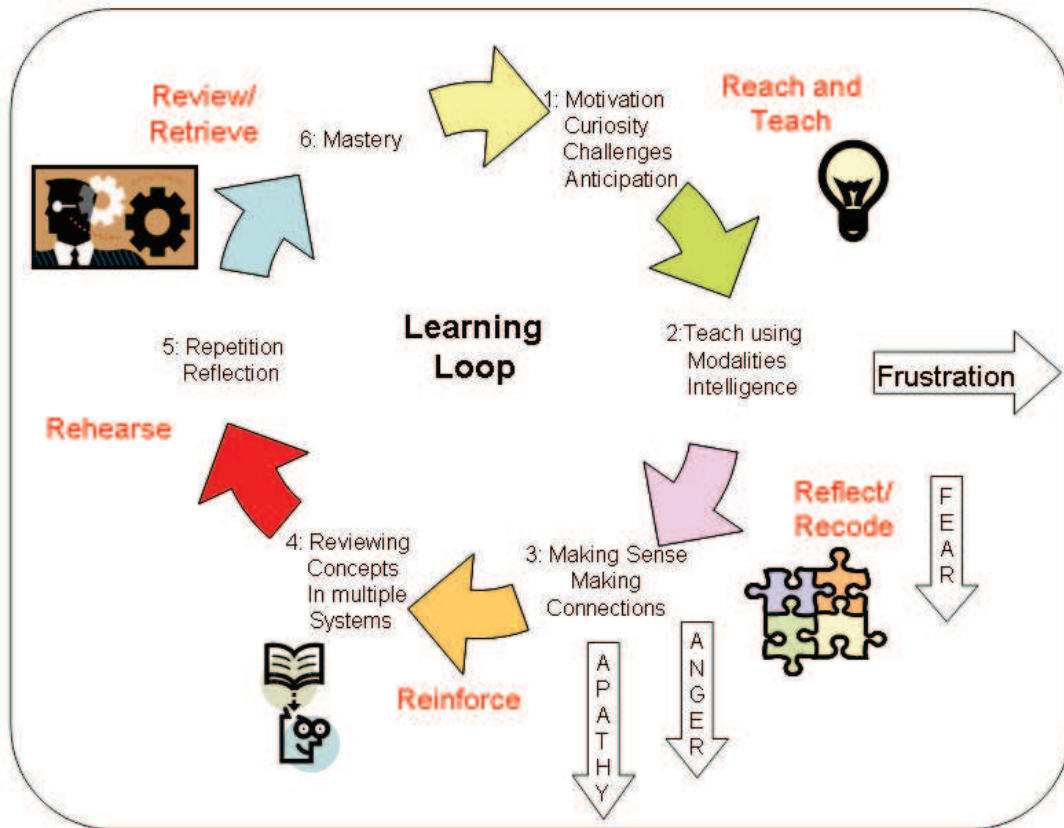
Review/ Retrieve

6: Mastery

1: Motivation
Curiosity
Challenges
Anticipation

Reach and Teach

Learning Loop

5: Repetition
Reflection

2:Teach using
Modalities
Intelligence

Frustration

Rehearse

Reflect/ Recode

FEAR

4: Reviewing
Concepts
In multiple
Systems

3: Making Sense
Making
Connections

ANGER

APATHY

Reinforce